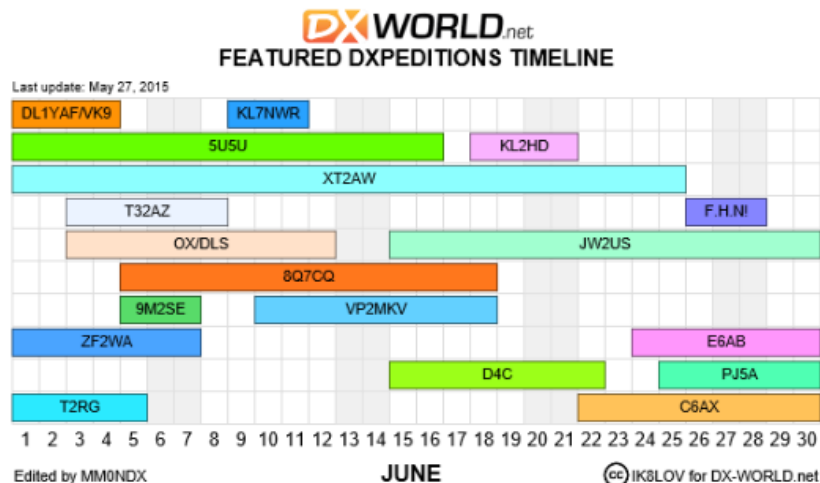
DX WORLD.net
FEATURED DXPEDITIONS TIMELINE

Last update: May 27, 2015

DL1YAF/VK9
KL7NWR
5U5U
KL2HD
XT2AW
T32AZ
F.H.N!
OX/DLS
JW2US
8Q7CQ
9M2SE
VP2MKV
ZF2WA
E6AB
D4C
PJ5A
T2RG
C6AX

1 2 3 4 5 6 7 8 9 10 11 12 13 14 15 16 17 18 19 20 21 22 23 24 25 26 27 28 29 30

Edited by MM0NDX
JUNE
cc IK8LOV for DX-WORLD.net